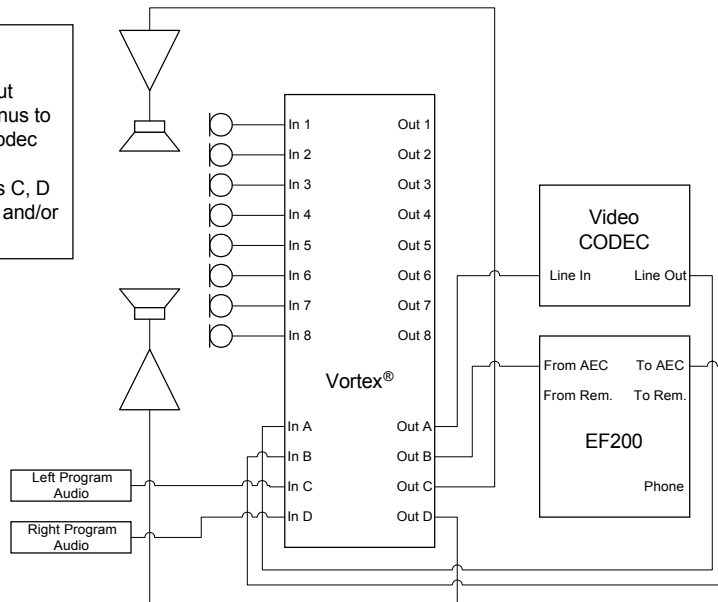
ut
nus to
odec

s C, D
and/or

In 1
In 2
In 3
In 4
In 5
In 6
In 7
In 8
Out 1
Out 2
Out 3
Out 4
Out 5
Out 6
Out 7
Out 8

Vortex®

In A
In B
In C
In D
Out A
Out B
Out C
Out D

Video
CODEC
Line In
Line Out

From AEC
To AEC
From Rem.
To Rem.
EF200
Phone

Left Program
Audio

Right Program
Audio